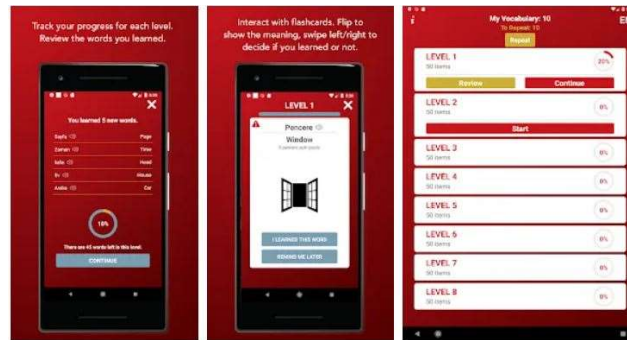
Track your progress for each level. Review the words you learned.

You learned 5 new words.

| | |
|---|---|
| Saçlı | Page |
| Zaman | Time |
| kafa | Head |
| Ev | House |
| Araba | Car |

10%

There are 45 words left in this level.

CONTINUE

Interact with flashcards. Flip to show the meaning, swipe left/right to decide if you learned or not.

LEVEL 1

Pencere

Window

I LEARNED THIS WORD

REMIND ME LATER

My Vocabulary: 10

To Repeat: 10

Repeat

LEVEL 1
50 items
20%
Review
Continue

LEVEL 2
50 items
0%
Start

LEVEL 3
50 items
0%

LEVEL 4
50 items
0%

LEVEL 5
50 items
0%

LEVEL 6
50 items
0%

LEVEL 7
50 items
0%

LEVEL 8
50 items
0%